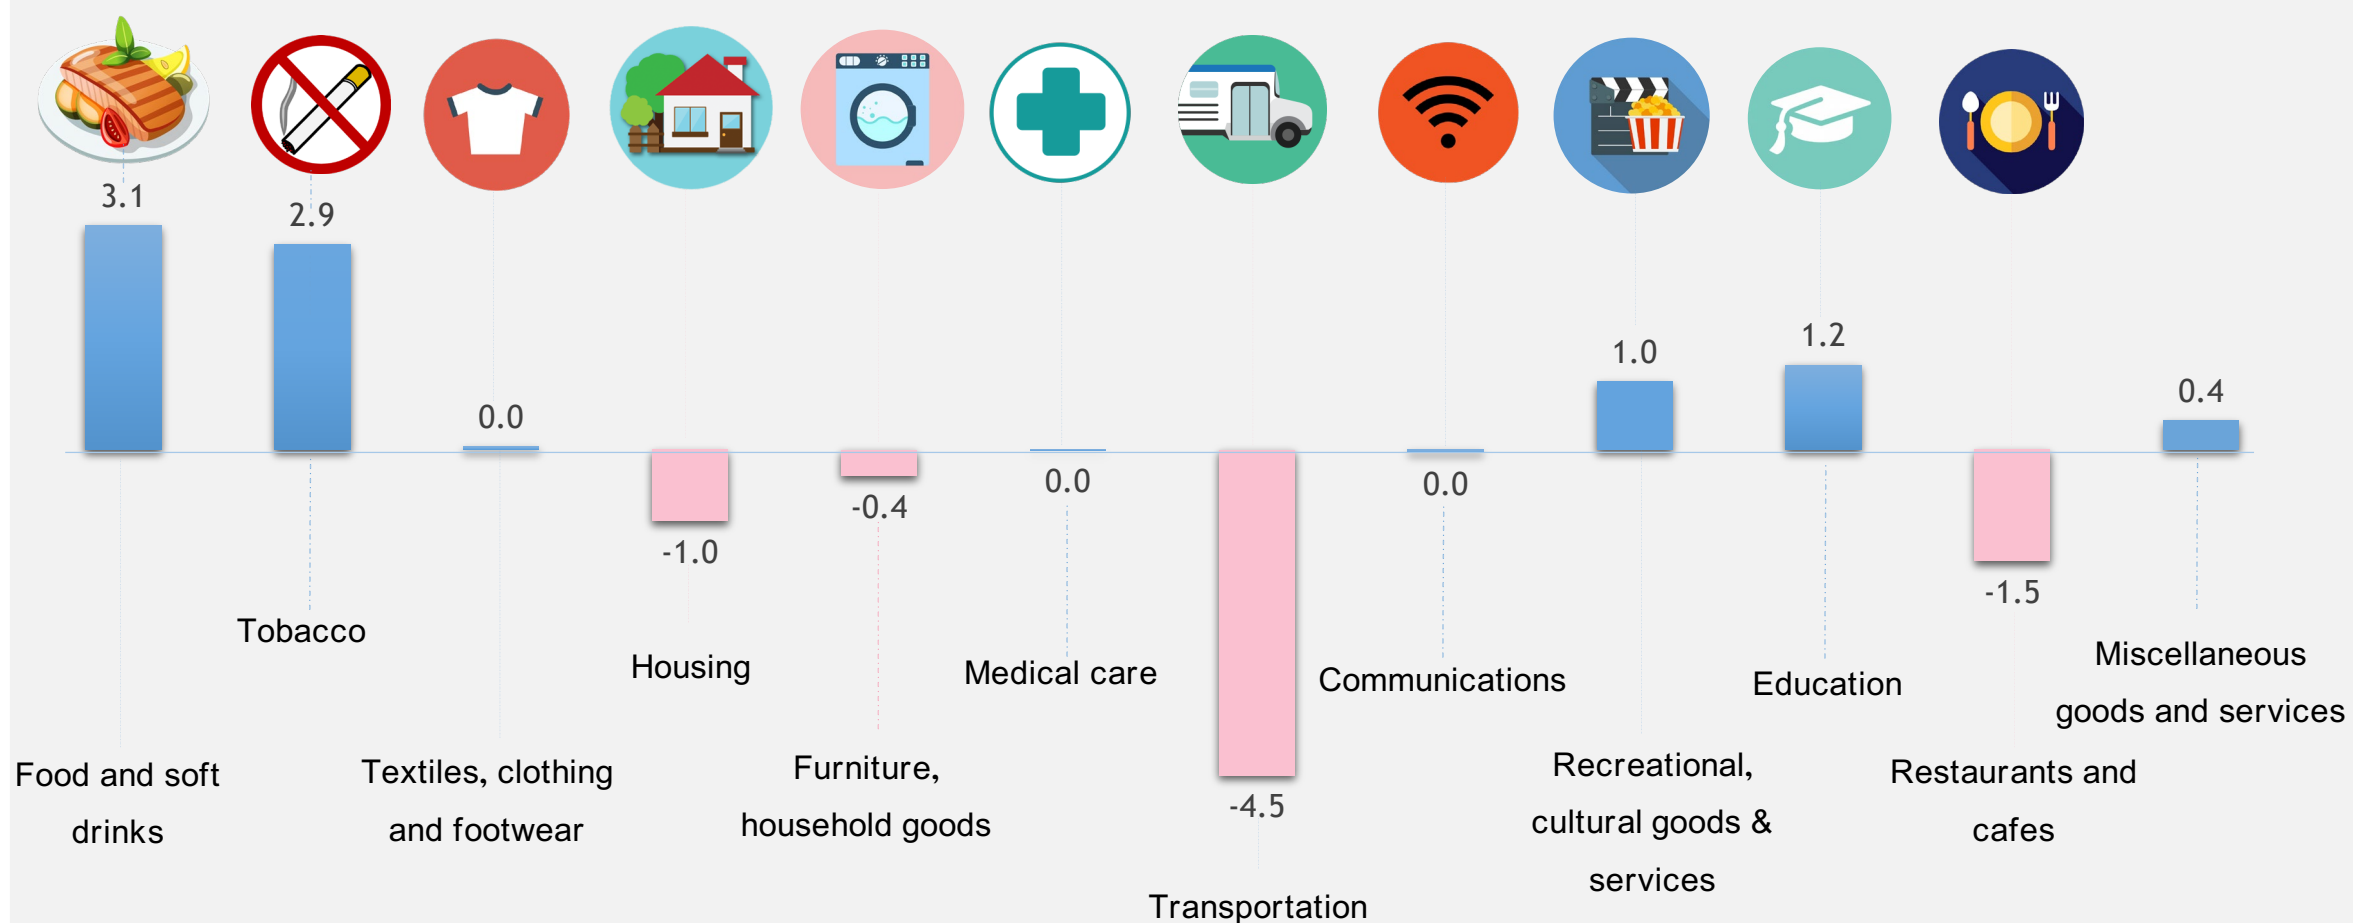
3.1
2.9
0.0
-1.0
-0.4
0.0
-4.5
0.0
1.0
1.2
-1.5
0.4

Food and soft drinks
Tobacco
Textiles, clothing and footwear
Housing
Furniture, household goods
Medical care
Transportation
Communications
Recreational, cultural goods & services
Education
Restaurants and cafes
Miscellaneous goods and services